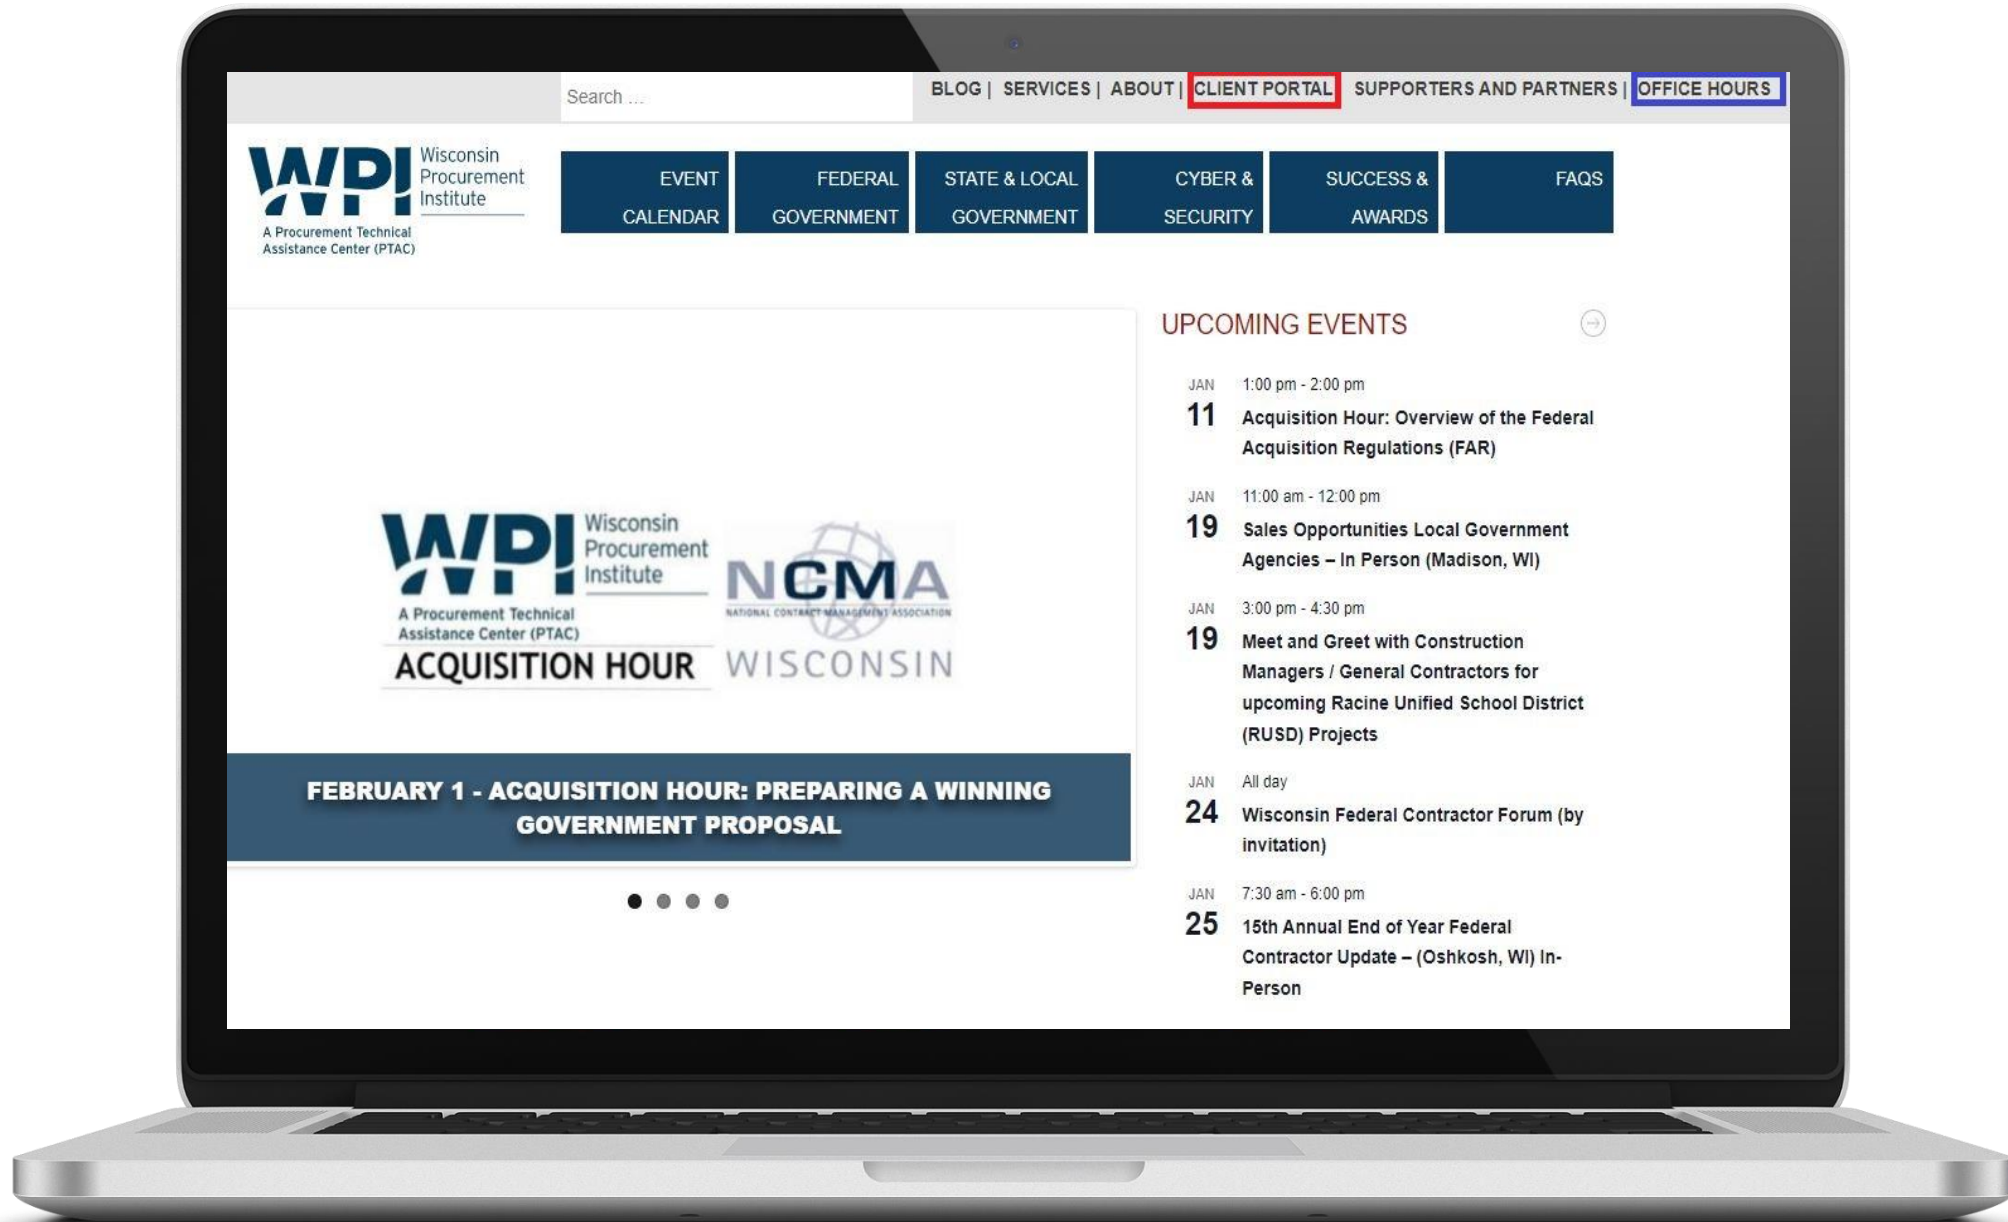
Search ...

BLOG | SERVICES | ABOUT | CLIENT PORTAL SUPPORTERS AND PARTNERS | OFFICE HOURS

WPI Wisconsin Procurement Institute
A Procurement Technical Assistance Center (PTAC)

EVENT CALENDAR
FEDERAL GOVERNMENT
STATE & LOCAL GOVERNMENT
CYBER & SECURITY
SUCCESS & AWARDS
FAQS

WPI Wisconsin Procurement Institute
A Procurement Technical Assistance Center (PTAC)
ACQUISITION HOUR
NCMA
NATIONAL CONTRACT MANAGEMENT ASSOCIATION
WISCONSIN

FEBRUARY 1 - ACQUISITION HOUR: PREPARING A WINNING GOVERNMENT PROPOSAL

UPCOMING EVENTS

JAN 11
1:00 pm - 2:00 pm
Acquisition Hour: Overview of the Federal Acquisition Regulations (FAR)

JAN 19
11:00 am - 12:00 pm
Sales Opportunities Local Government Agencies – In Person (Madison, WI)

JAN 19
3:00 pm - 4:30 pm
Meet and Greet with Construction Managers / General Contractors for upcoming Racine Unified School District (RUSD) Projects

JAN 24
All day
Wisconsin Federal Contractor Forum (by invitation)

JAN 25
7:30 am - 6:00 pm
15th Annual End of Year Federal Contractor Update – (Oshkosh, WI) In-Person